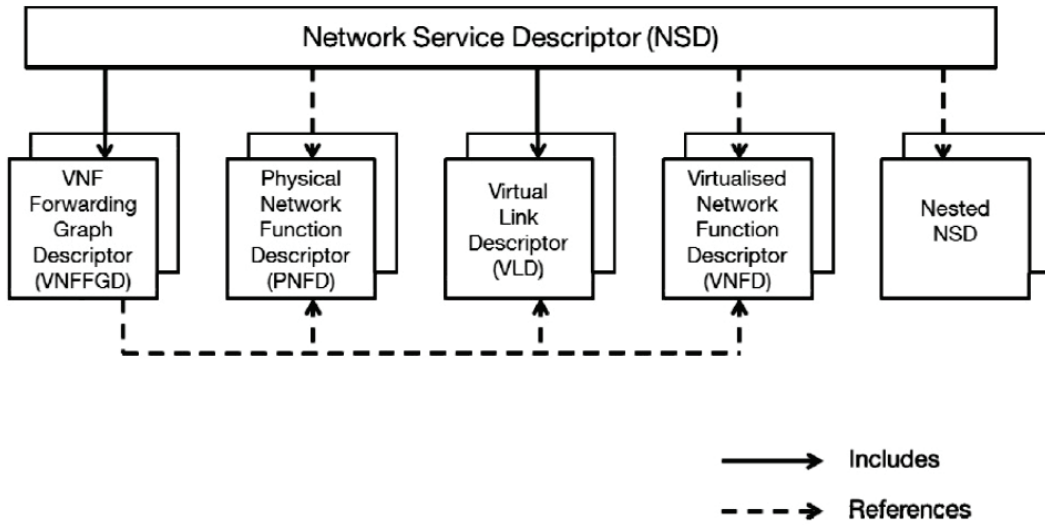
Network Service Descriptor (NSD)

VNF Forwarding Graph Descriptor (VNFFGD)

Physical Network Function Descriptor (PNFD)

Virtual Link Descriptor (VLD)

Virtualised Network Function Descriptor (VNFD)

Nested NSD

Includes

References